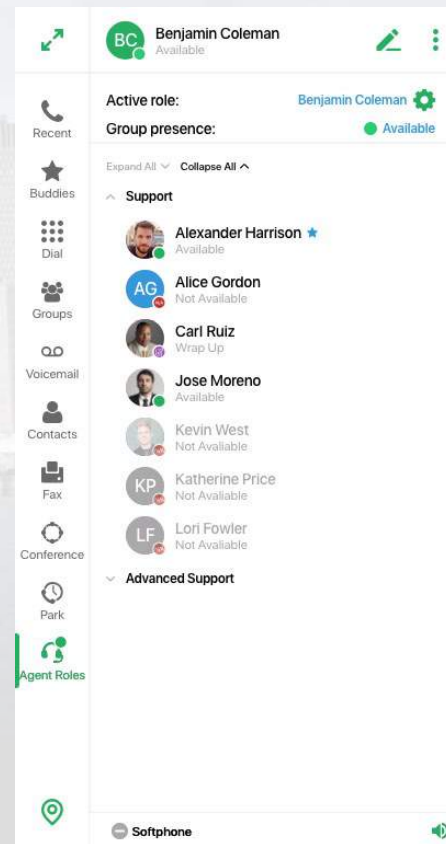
BC Benjamin Coleman
Available

Recent
Buddies
Dial
Groups
Voicemail
Contacts
Fax
Conference
Park
Agent Roles

Active role: Benjamin Coleman
Group presence: Available

Expand All Collapse All

Support

Alexander Harrison
Available

AG Alice Gordon
Not Available

Carl Ruiz
Wrap Up

Jose Moreno
Available

Kevin West
Not Available

KP Katherine Price
Not Available

LF Lori Fowler
Not Available

Advanced Support

Softphone